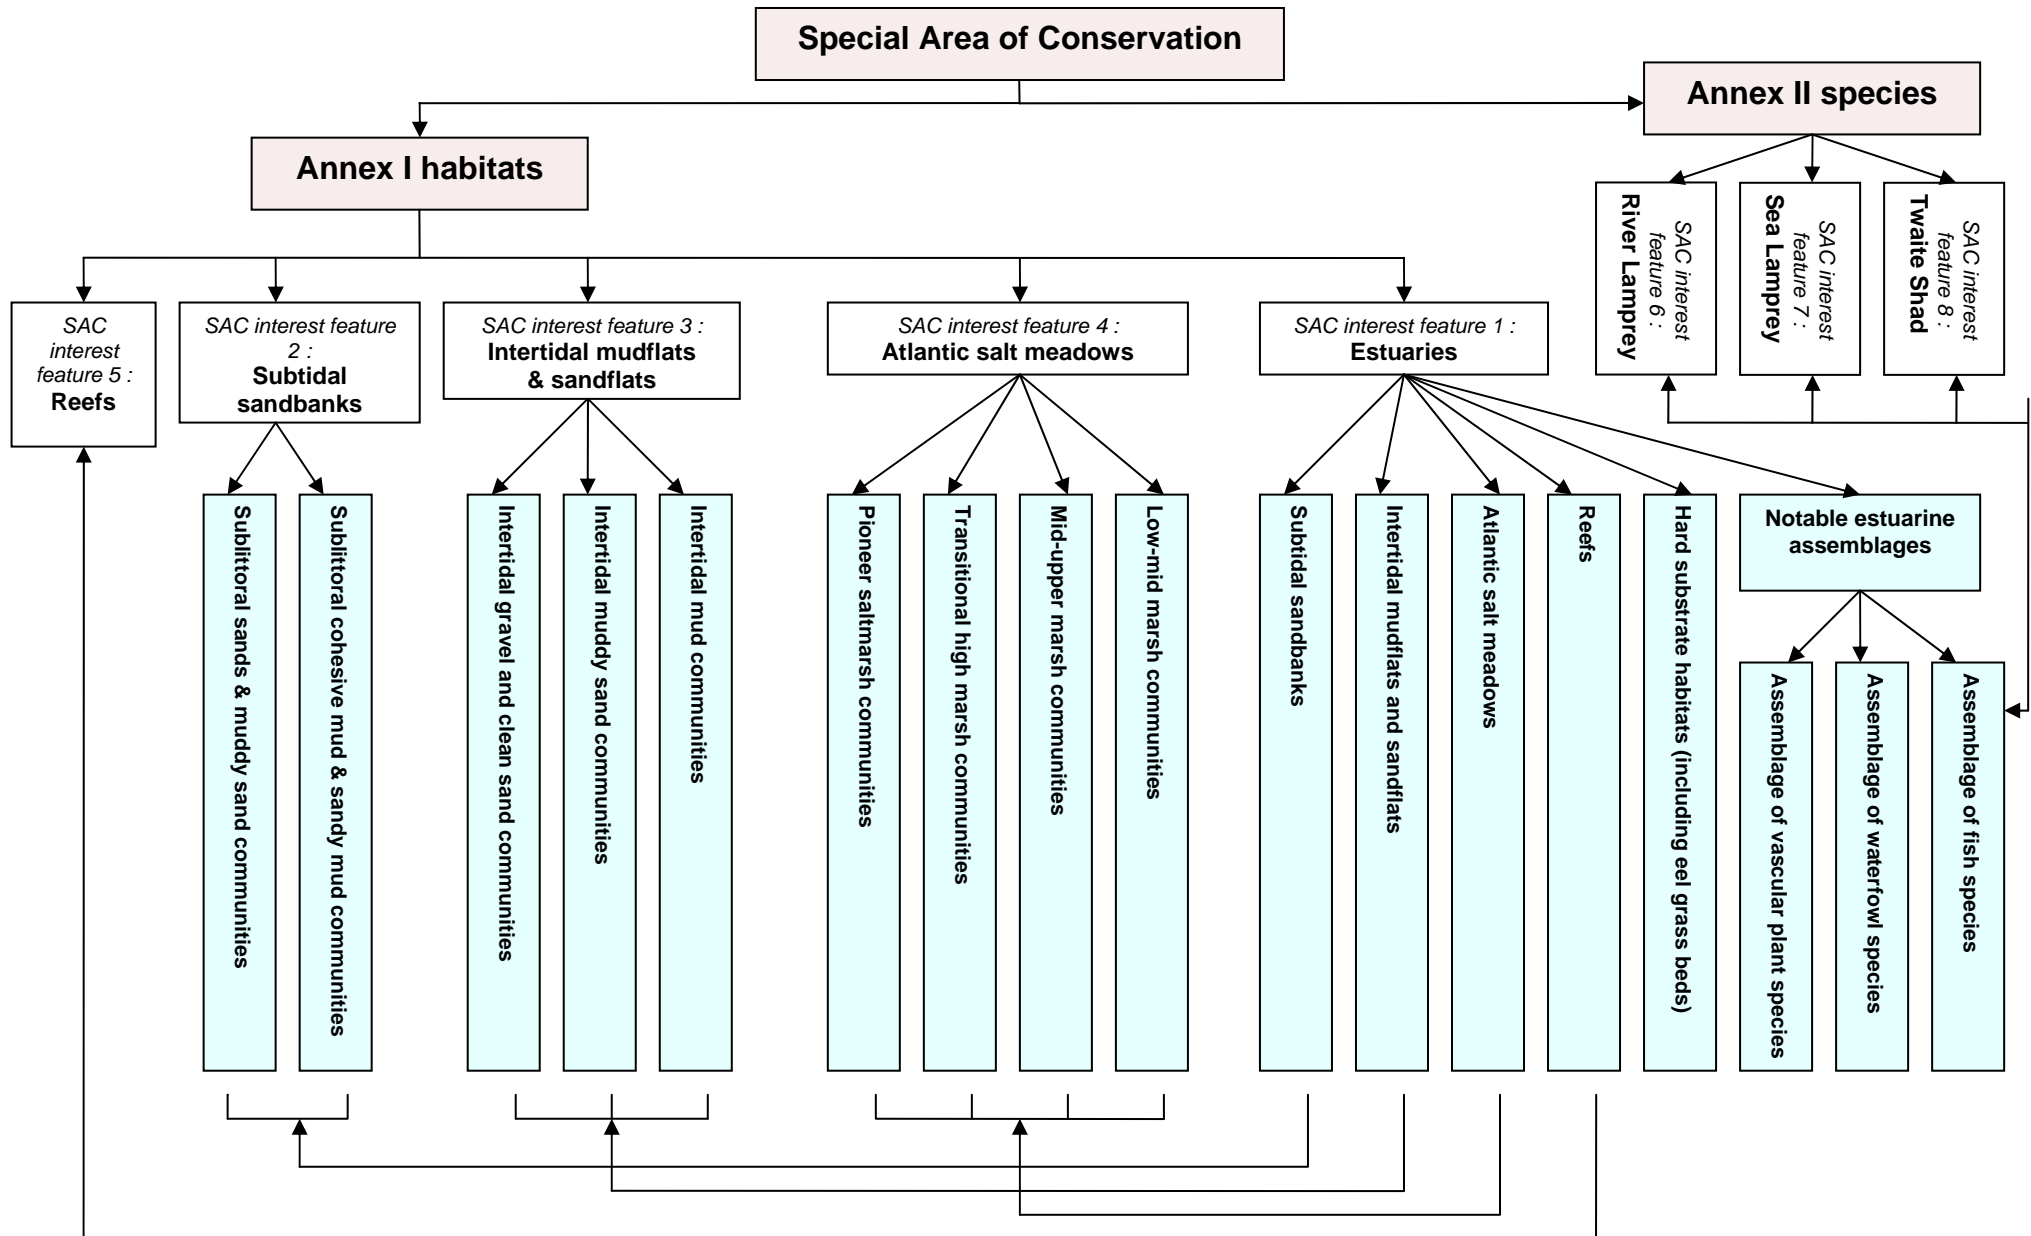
Special Area of Conservation

Annex I habitats

Annex II species

SAC interest feature 6 : River Lamprey

SAC interest feature 7 : Sea Lamprey

SAC interest feature 8 : Twaite Shad

SAC interest feature 5 : Reefs

SAC interest feature 2 : Subtidal sandbanks

SAC interest feature 3 : Intertidal mudflats & sandflats

SAC interest feature 4 : Atlantic salt meadows

SAC interest feature 1 : Estuaries

Sublittoral sands & muddy sand communities

Sublittoral cohesive mud & sandy mud communities

Intertidal gravel and clean sand communities

Intertidal muddy sand communities

Intertidal mud communities

Pioneer saltmarsh communities

Transitional high marsh communities

Mid-upper marsh communities

Low-mid marsh communities

Subtidal sandbanks

Intertidal mudflats and sandflats

Atlantic salt meadows

Reefs

Hard substrate habitats (including eel grass beds)

Notable estuarine assemblages

Assemblage of vascular plant species

Assemblage of waterfowl species

Assemblage of fish species